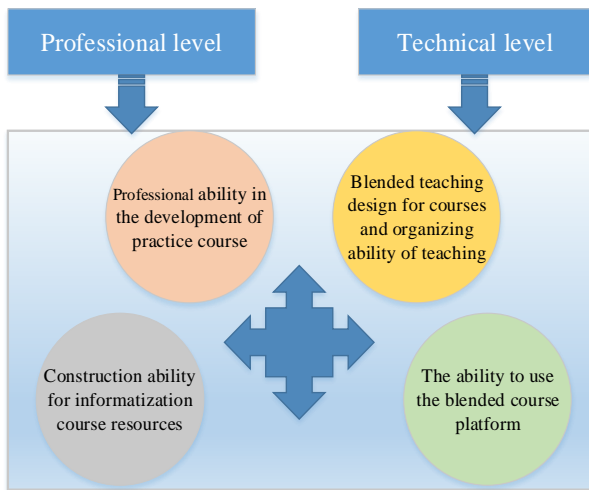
Professional level

Technical level

Professional ability in the development of practice course

Blended teaching design for courses and organizing ability of teaching

Construction ability for informatization course resources

The ability to use the blended course platform